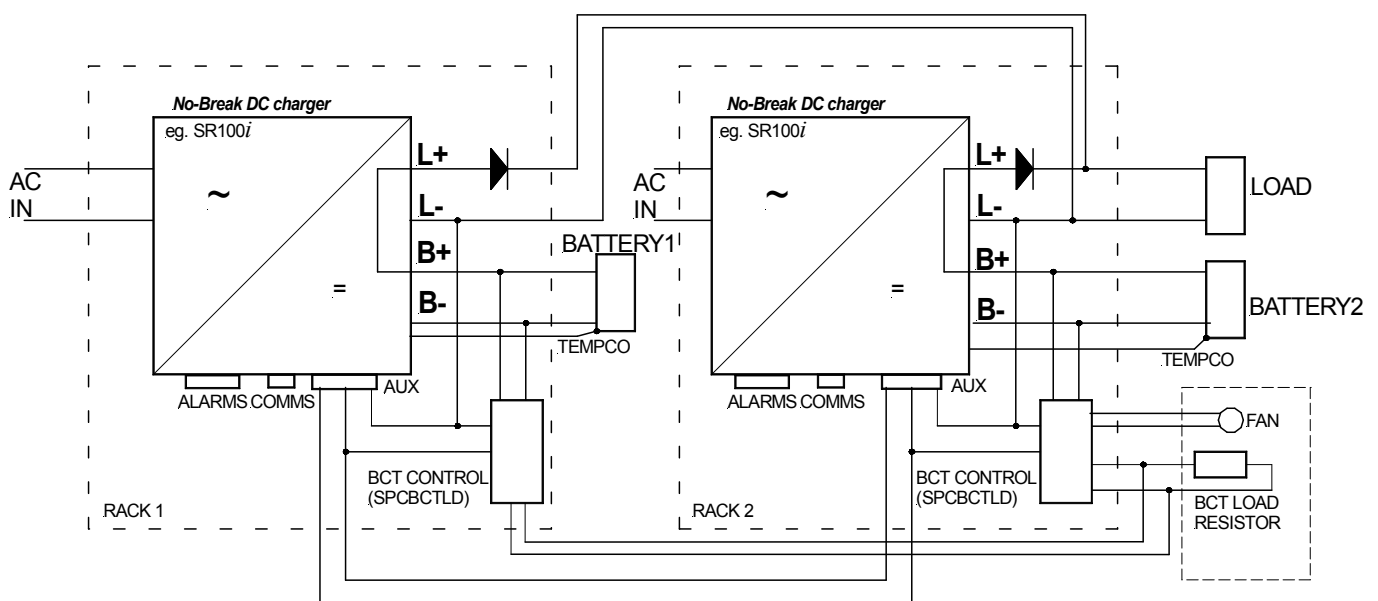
No-Break DC charger
eg. SR100$i$
AC
IN
~
=
L+
L-
B+
B-
BATTERY1
TEMPCO
ALARMS
COMMS
AUX
BCT CONTROL
(SPCBCTLD)
RACK 1

No-Break DC charger
eg. SR100$i$
AC
IN
~
=
L+
L-
B+
B-
LOAD
BATTERY2
TEMPCO
ALARMS
COMMS
AUX
BCT CONTROL
(SPCBCTLD)
RACK 2
FAN
BCT LOAD
RESISTOR